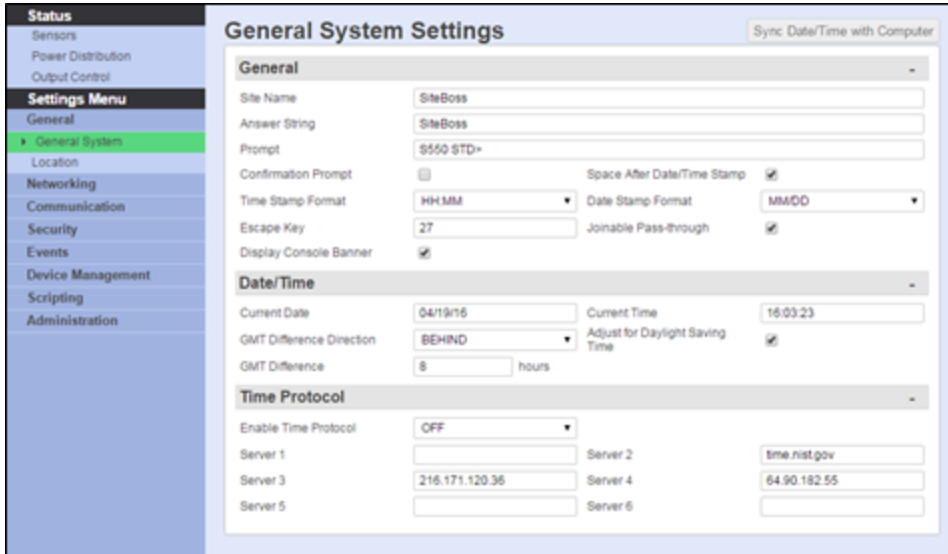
Status
Sensors
Power Distribution
Output Control
Settings Menu
General
General System
Location
Networking
Communication
Security
Events
Device Management
Scripting
Administration

General System Settings

Sync Date/Time with Computer

General

Site Name SiteBoss
Answer String SiteBoss
Prompt S550 STD>
Confirmation Prompt
Space After Date/Time Stamp
Time Stamp Format HH:MM
Date Stamp Format MM/DD
Escape Key 27
Joinable Pass-through
Display Console Banner

Date/Time

Current Date 04/19/16
Current Time 16:03:23
GMT Difference Direction BEHIND
Adjust for Daylight Saving Time
GMT Difference 8 hours

Time Protocol

Enable Time Protocol OFF
Server 1
Server 2 time.nist.gov
Server 3 216.171.120.36
Server 4 64.90.182.55
Server 5
Server 6